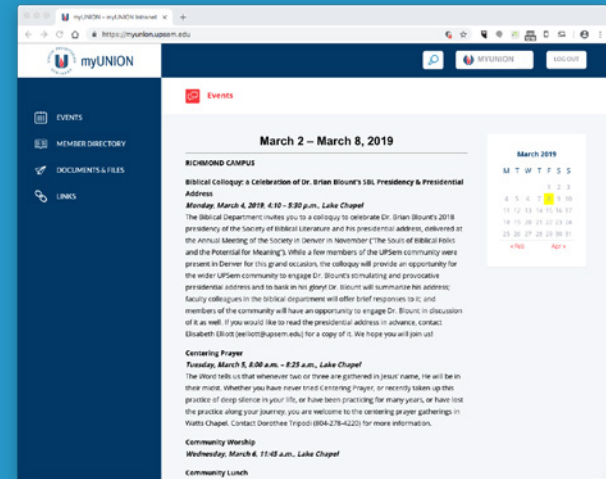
myUNION – myUNION Intranet

https://myunion.upsem.edu

myUNION

MYUNION

LOG OUT

EVENTS

MEMBER DIRECTORY

DOCUMENTS & FILES

LINKS

Events

March 2 – March 8, 2019

RICHMOND CAMPUS

Biblical Colloquy: a Celebration of Dr. Brian Blount's SBL Presidency & Presidential Address

Monday, March 4, 2019, 4:10 – 5:30 p.m., Lake Chapel

The Biblical Department invites you to a colloquy to celebrate Dr. Brian Blount's 2018 presidency of the Society of Biblical Literature and his presidential address, delivered at the Annual Meeting of the Society in Denver in November ("The Souls of Biblical Folks and the Potential for Meaning"). While a few members of the UPSem community were present in Denver for this grand occasion, the colloquy will provide an opportunity for the wider UPSem community to engage Dr. Blount's stimulating and provocative presidential address and to bask in his glory! Dr. Blount will summarize his address; faculty colleagues in the biblical department will offer brief responses to it; and members of the community will have an opportunity to engage Dr. Blount in discussion of it as well. If you would like to read the presidential address in advance, contact Elisabeth Elliott (eelliott@upsem.edu) for a copy of it. We hope you will join us!

Centering Prayer

Tuesday, March 5, 8:00 a.m. – 8:25 a.m., Lake Chapel

The Word tells us that whenever two or three are gathered in Jesus' name, He will be in their midst. Whether you have never tried Centering Prayer, or recently taken up this practice of deep silence in your life, or have been practicing for many years, or have lost the practice along your journey, you are welcome to the centering prayer gatherings in Watts Chapel. Contact Dorothee Tripodi (804-278-4220) for more information.

Community Worship

Wednesday, March 6, 11:45 a.m., Lake Chapel

Community Lunch

March 2019

| S | M | T | W | T | F | S |
|---|---|---|---|---|---|---|
| | | | | | 1 | 2 |
| 3 | 4 | 5 | 6 | 7 | 8 | 9 |
| 10 | 11 | 12 | 13 | 14 | 15 | 16 |
| 17 | 18 | 19 | 20 | 21 | 22 | 23 |
| 24 | 25 | 26 | 27 | 28 | 29 | 30 |
| 31 | | | | | | |

« Feb

Apr »